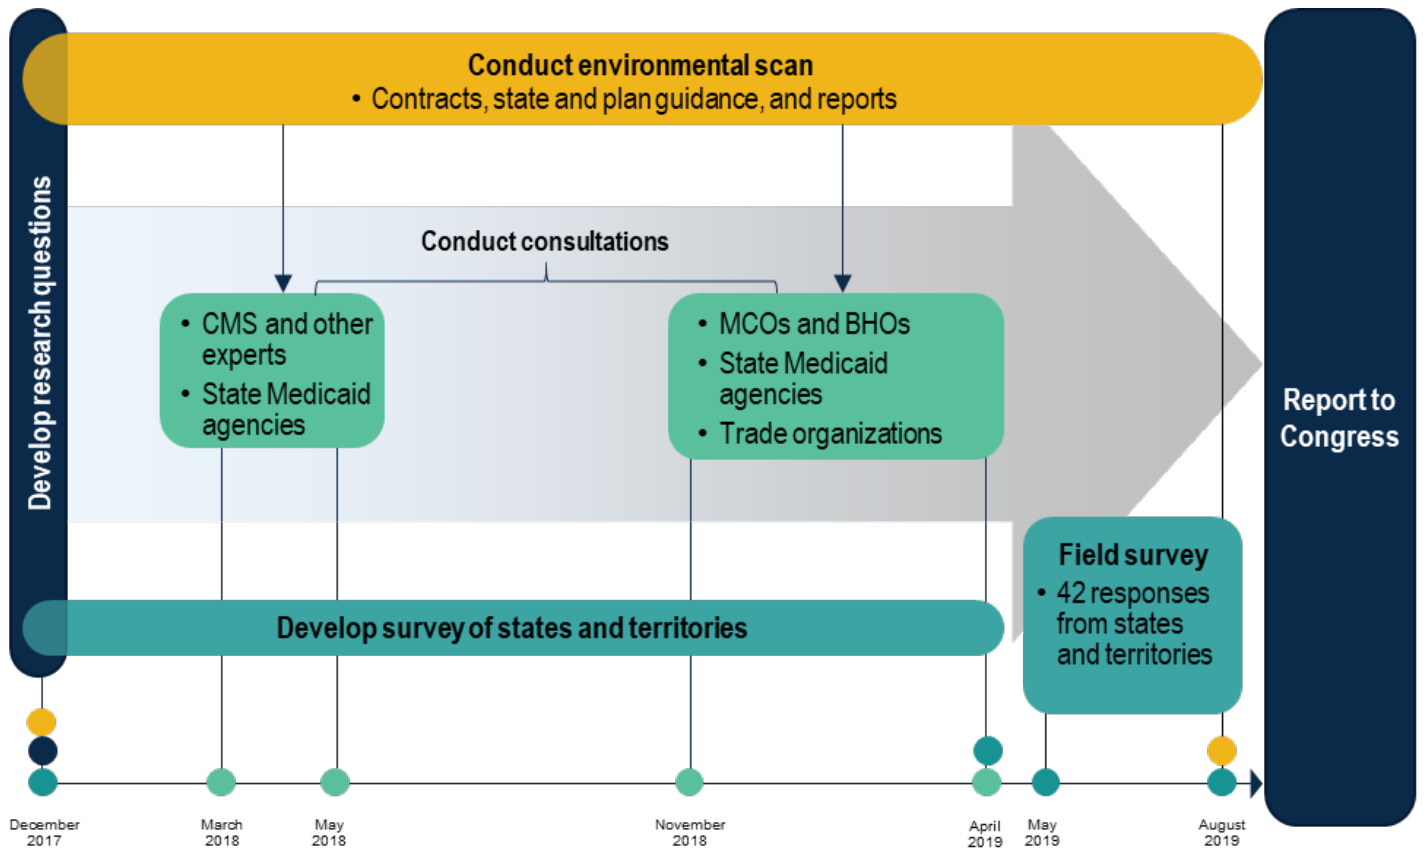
Develop research questions

Conduct environmental scan
• Contracts, state and plan guidance, and reports

Conduct consultations

• CMS and other experts
• State Medicaid agencies

• MCOs and BHOs
• State Medicaid agencies
• Trade organizations

Develop survey of states and territories

Field survey
• 42 responses from states and territories

Report to Congress

December 2017

March 2018

May 2018

November 2018

April 2019

May 2019

August 2019